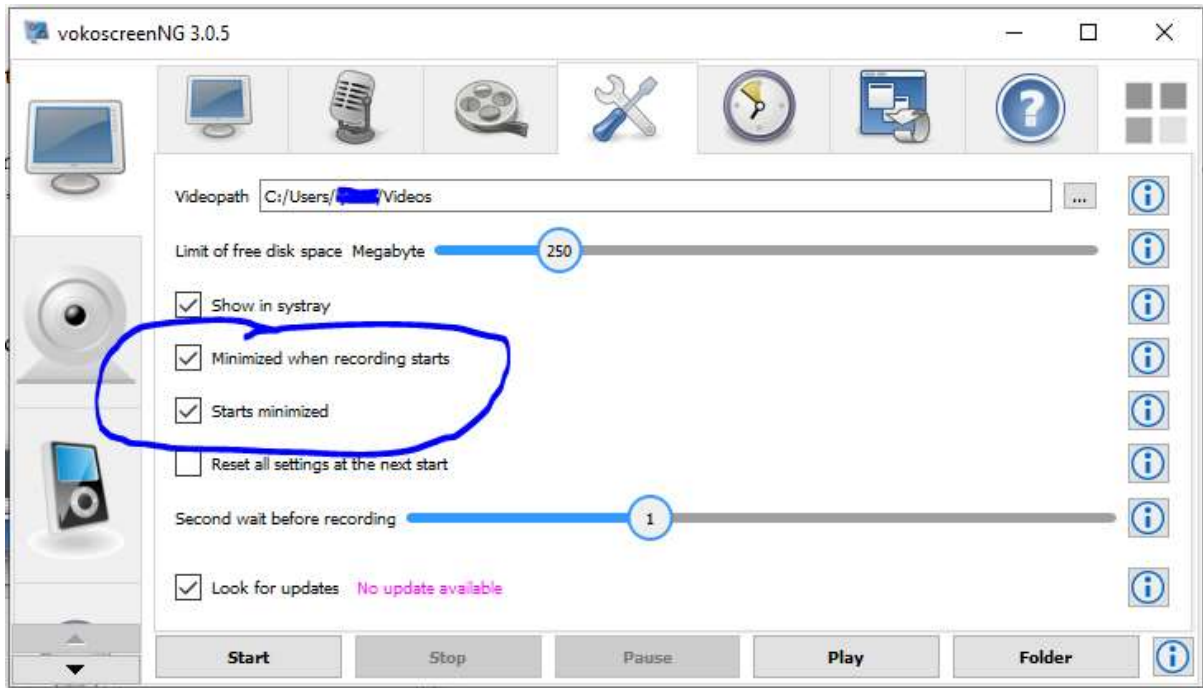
vokoscreenNG 3.0.5

Videopath C:/Users/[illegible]/Videos ...

Limit of free disk space Megabyte 250

Show in systray

Minimized when recording starts

Starts minimized

Reset all settings at the next start

Second wait before recording 1

Look for updates No update available

Start Stop Pause Play Folder